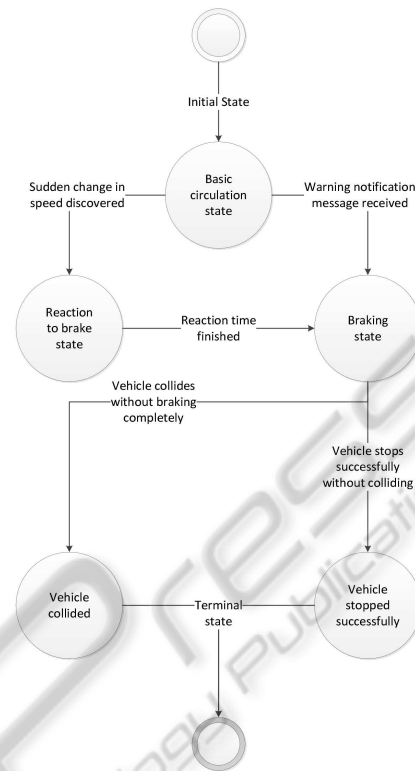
Initial State

Basic circulation state

Sudden change in speed discovered

Warning notification message received

Reaction to brake state

Reaction time finished

Braking state

Vehicle collides without braking completely

Vehicle stops successfully without colliding

Vehicle collided

Terminal state

Vehicle stopped successfully